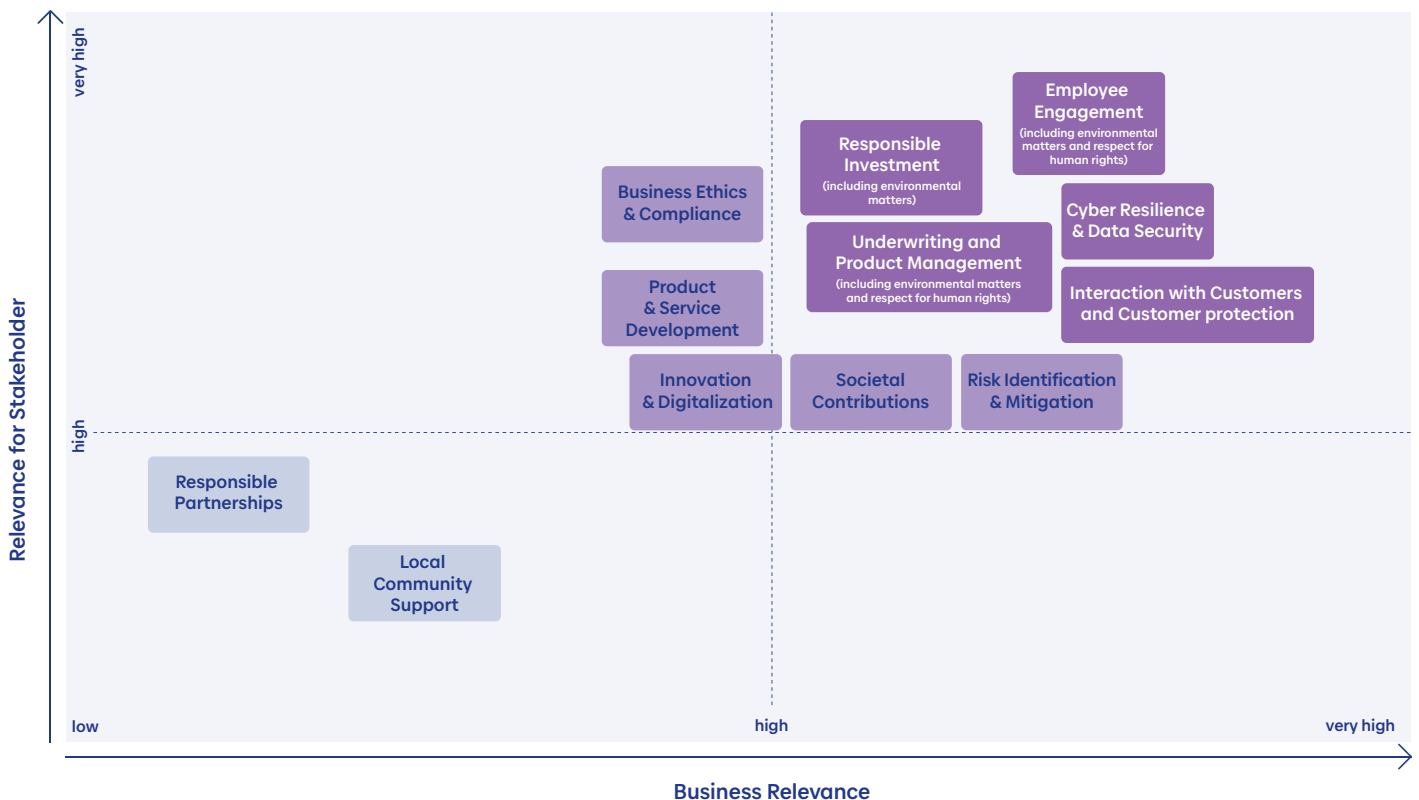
very high

Relevance for Stakeholder

Employee Engagement
(including environmental matters and respect for human rights)

Responsible Investment
(including environmental matters)

Business Ethics & Compliance

Cyber Resilience & Data Security

Underwriting and Product Management
(including environmental matters and respect for human rights)

Product & Service Development

Interaction with Customers and Customer protection

Innovation & Digitalization

Societal Contributions

Risk Identification & Mitigation

high

Responsible Partnerships

Local Community Support

low

high

very high

Business Relevance